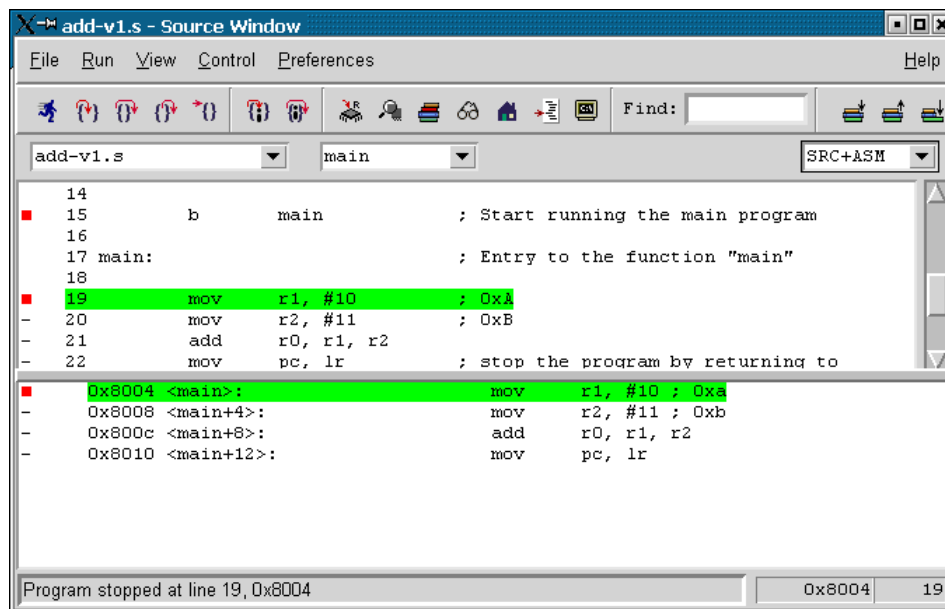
add-v1.s - Source Window

File Run View Control Preferences Help

Find:

add-v1.s main SRC+ASM

14
15 b main ; Start running the main program
16
17 main: ; Entry to the function "main"
18
19 mov r1, #10 ; 0xA
20 mov r2, #11 ; 0xB
21 add r0, r1, r2
22 mov pc, lr ; stop the program by returning to

0x8004 <main>: mov r1, #10 ; 0xa
0x8008 <main+4>: mov r2, #11 ; 0xb
0x800c <main+8>: add r0, r1, r2
0x8010 <main+12>: mov pc, lr

Program stopped at line 19, 0x8004 0x8004 19